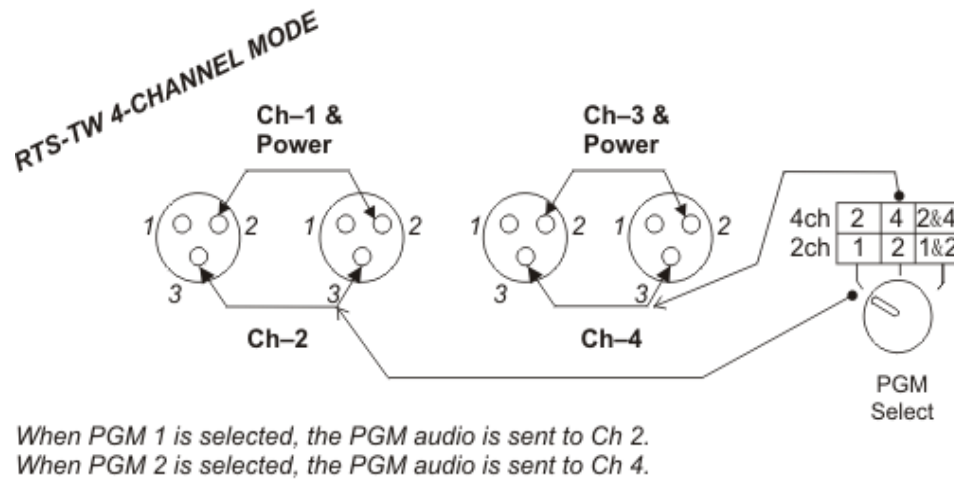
RTS-TW 4-CHANNEL MODE

Ch–1 & Power

Ch–3 & Power

1 2 3

1 2 3

1 2 3

1 2 3

| 4ch | 2 | 4 | 2&4 |
|---|---|---|---|
| 2ch | 1 | 2 | 1&2 |

Ch–2

Ch–4

PGM Select

When PGM 1 is selected, the PGM audio is sent to Ch 2.
When PGM 2 is selected, the PGM audio is sent to Ch 4.